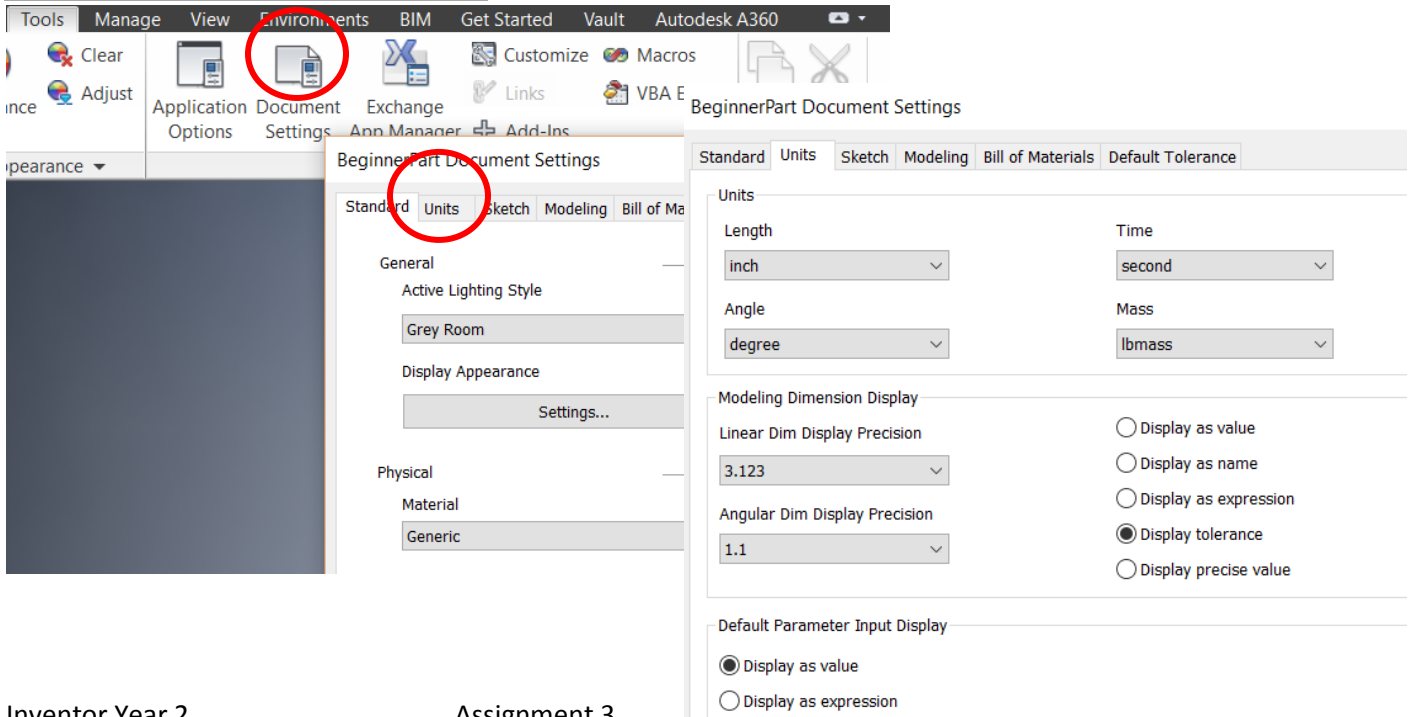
Tools Manage View Environments BIM Get Started Vault Autodesk A360

Clear
Adjust
ance
Application Options
Document Settings
Exchange App Manager
Customize
Macros
Links
VBA E
Add-Ins
ppearance ▾

BeginnerPart Document Settings
Standard Units Sketch Modeling Bill of Ma
General
Active Lighting Style
Grey Room
Display Appearance
Settings...
Physical
Material
Generic

BeginnerPart Document Settings
Standard Units Sketch Modeling Bill of Materials Default Tolerance
Units
Length
inch
Time
second
Angle
degree
Mass
lbmass
Modeling Dimension Display
Linear Dim Display Precision
3.123
Angular Dim Display Precision
1.1
Display as value
Display as name
Display as expression
Display tolerance
Display precise value
Default Parameter Input Display
Display as value
Display as expression

Inventor Year 2
Assignment 3